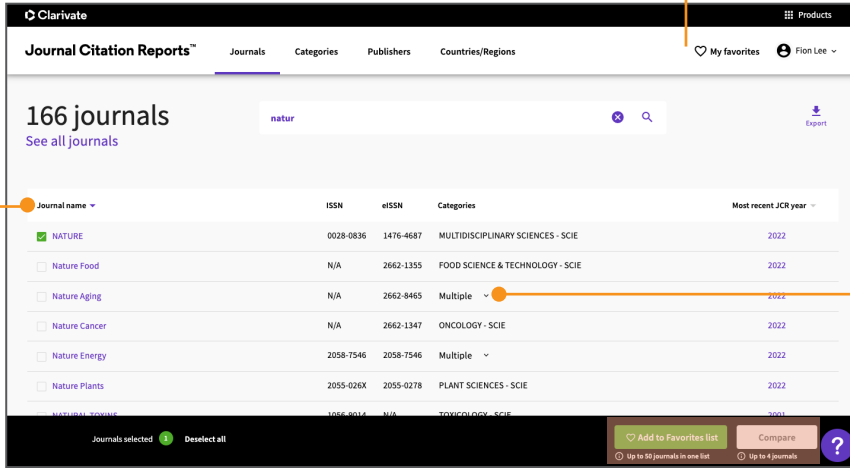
Clarivate

Products

Journal Citation Reports™ Journals Categories Publishers Countries/Regions

My favorites Fion Lee

166 journals
See all journals

natur

Export

| Journal name | ISSN | eISSN | Categories | Most recent JCR year |
|---|---|---|---|---|
| NATURE | 0028-0836 | 1476-4687 | MULTIDISCIPLINARY SCIENCES - SCIE | 2022 |
| Nature Food | N/A | 2662-1355 | FOOD SCIENCE & TECHNOLOGY - SCIE | 2022 |
| Nature Aging | N/A | 2662-8465 | Multiple | 2022 |
| Nature Cancer | N/A | 2662-1347 | ONCOLOGY - SCIE | 2022 |
| Nature Energy | 2058-7546 | 2058-7546 | Multiple | 2022 |
| Nature Plants | 2055-026X | 2055-0278 | PLANT SCIENCES - SCIE | 2022 |
| NATURAL TOXINS | 1056-8014 | N/A | TOXICOLOGY - SCIE | 2001 |

Journals selected 1 Deselect all

Add to Favorites list
Up to 50 journals in one list

Compare
Up to 4 journals

?